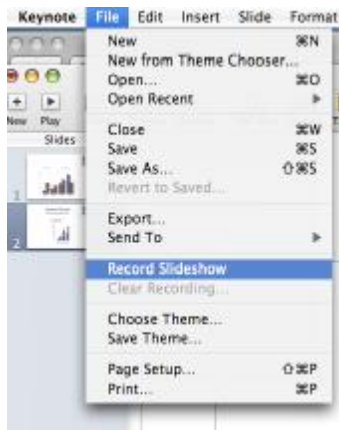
Keynote File Edit Insert Slide Format

New ⌘N
New from Theme Chooser...
Open... ⌘O
Open Recent ▶

Close ⌘W
Save ⌘S
Save As... ⇧⌘S
Revert to Saved...

Export...
Send To ▶

Record Slideshow
Clear Recording...

Choose Theme...
Save Theme...

Page Setup... ⇧⌘P
Print... ⌘P

New Play
Slides
1
2